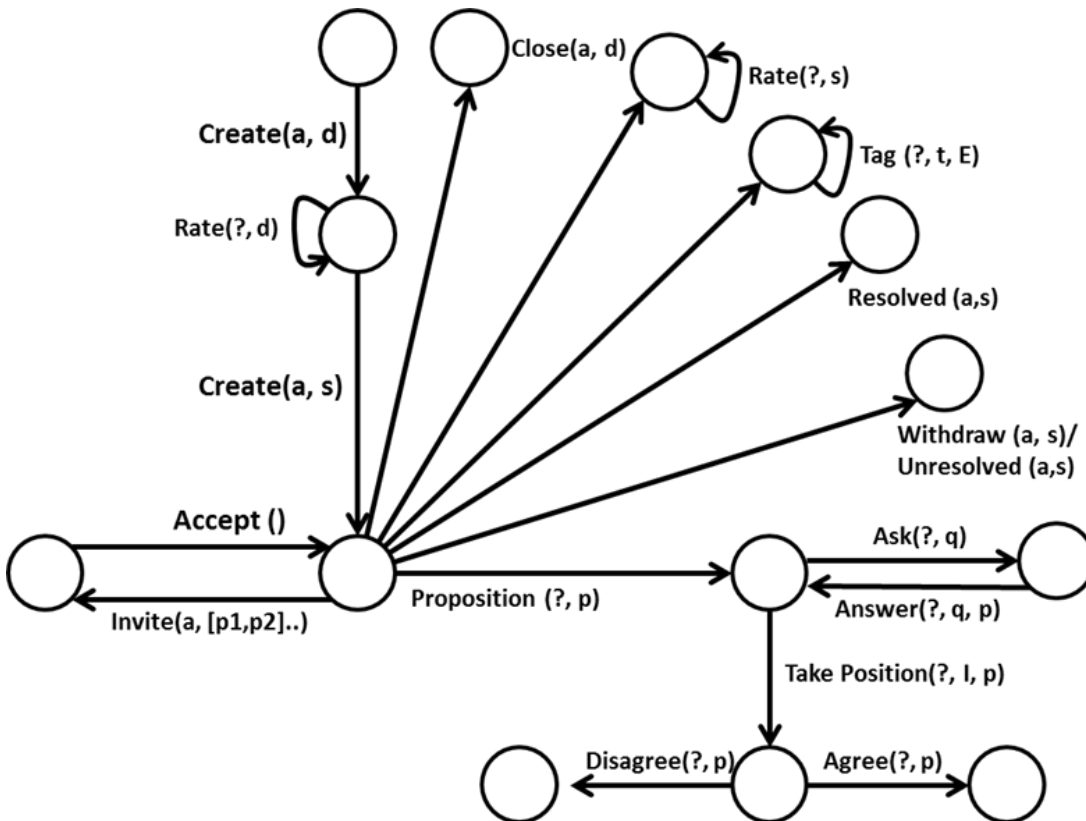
Create(a, d)

Rate(?, d)

Create(a, s)

Close(a, d)

Rate(?, s)

Tag (?, t, E)

Resolved (a,s)

Withdraw (a, s)/
Unresolved (a,s)

Accept ()

Invite(a, [p1,p2]..)

Proposition (?, p)

Ask(?, q)

Answer(?, q, p)

Take Position(?, I, p)

Disagree(?, p)

Agree(?, p)